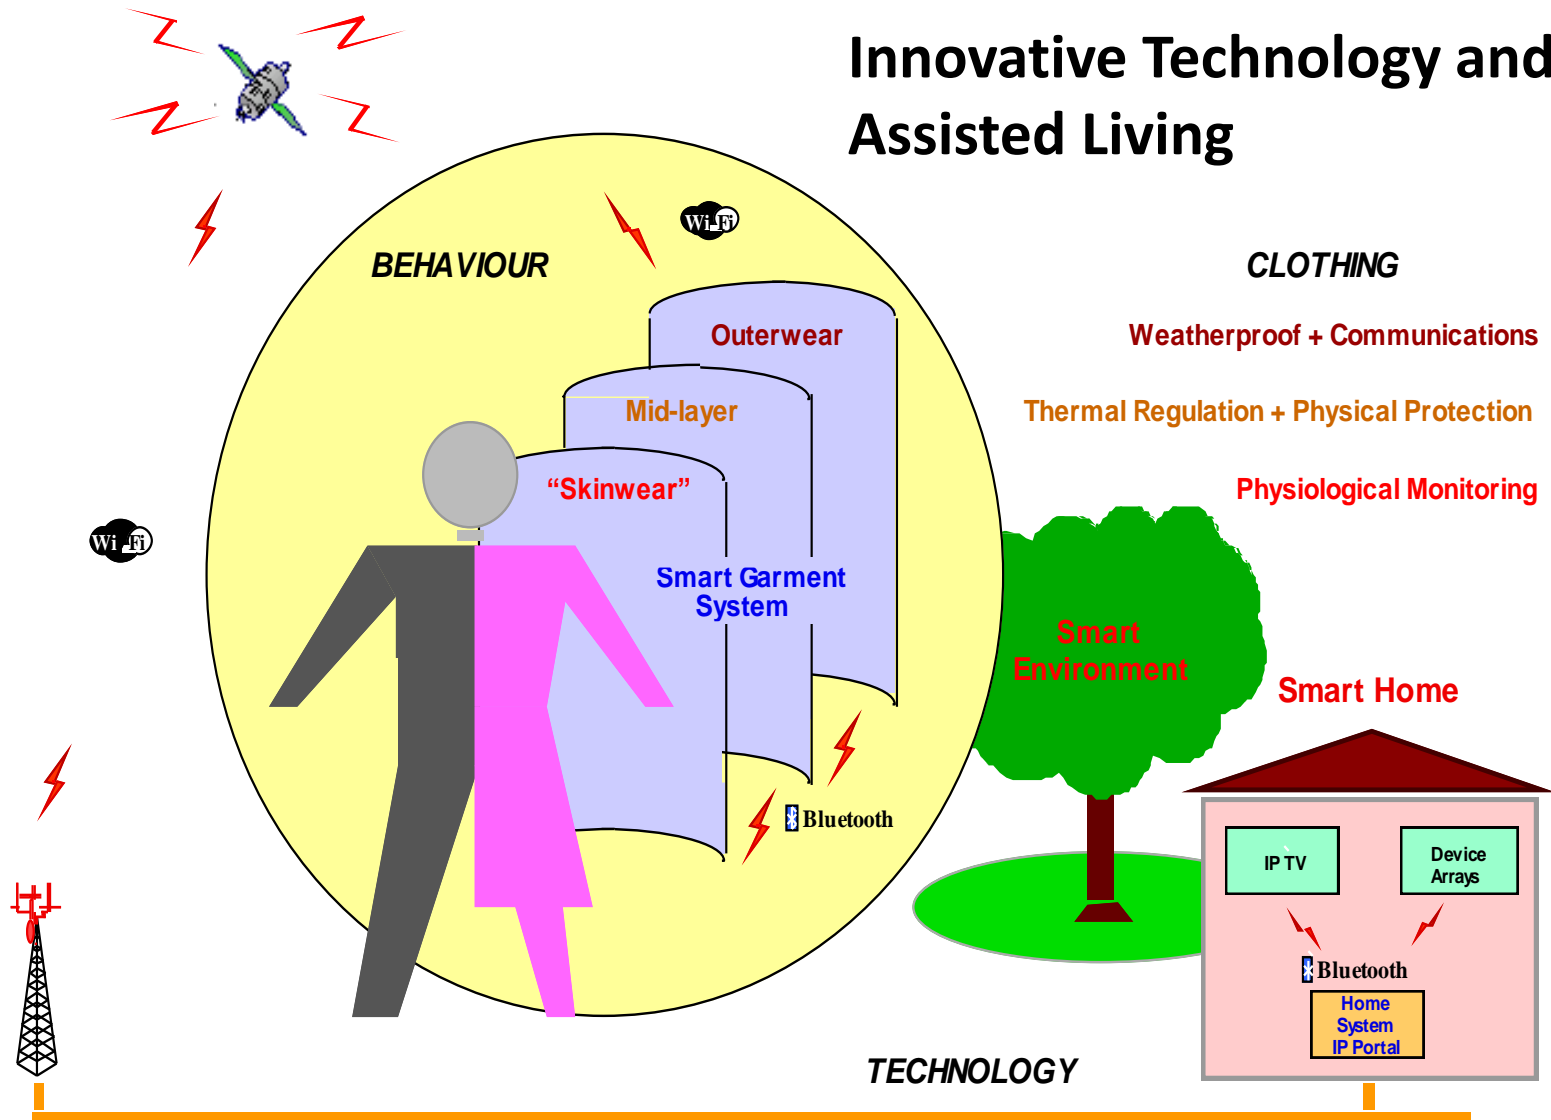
Innovative Technology and Assisted Living

Wi Fi

BEHAVIOUR

CLOTHING

Outerwear

Weatherproof + Communications

Mid-layer

Thermal Regulation + Physical Protection

"Skinwear"

Physiological Monitoring

Wi Fi

Smart Garment System

Smart Environment

Smart Home

Bluetooth

IP TV

Device Arrays

Bluetooth

Home System IP Portal

TECHNOLOGY